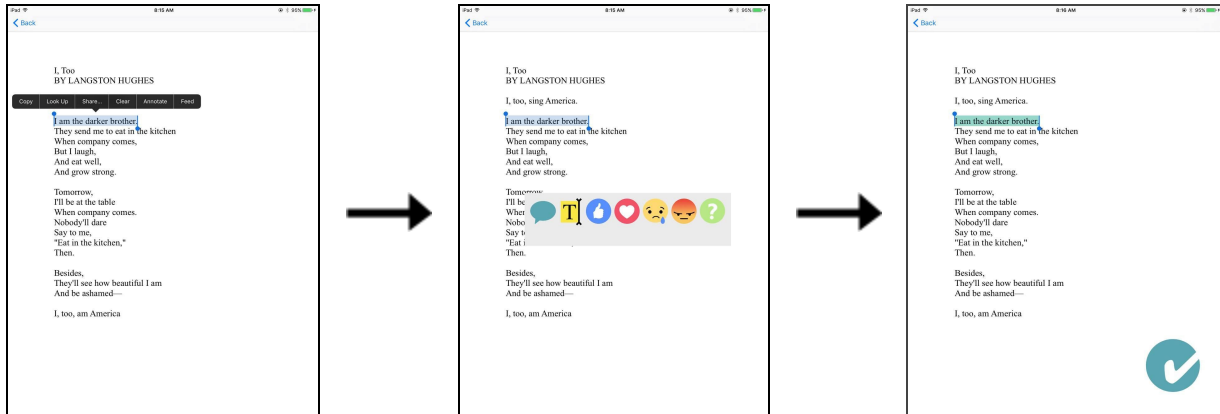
iPad 8:15 AM 95%
Back

I, Too
BY LANGSTON HUGHES

Copy | Look Up | Share... | Clear | Annotate | Feed

I am the darker brother.
They send me to eat in the kitchen
When company comes,
But I laugh,
And eat well,
And grow strong.

Tomorrow,
I'll be at the table
When company comes.
Nobody'll dare
Say to me,
"Eat in the kitchen,"
Then.

Besides,
They'll see how beautiful I am
And be ashamed—

I, too, am America

iPad 8:15 AM 95%
Back

I, Too
BY LANGSTON HUGHES

I, too, sing America.

I am the darker brother.
They send me to eat in the kitchen
When company comes,
But I laugh,
And eat well,
And grow strong.

Tomorrow,
I'll be
Wher
Nobo
Say t
"Eat i
Then.

T

Besides,
They'll see how beautiful I am
And be ashamed—

I, too, am America

iPad 8:16 AM 95%
Back

I, Too
BY LANGSTON HUGHES

I, too, sing America.

I am the darker brother.
They send me to eat in the kitchen
When company comes,
But I laugh,
And eat well,
And grow strong.

Tomorrow,
I'll be at the table
When company comes.
Nobody'll dare
Say to me,
"Eat in the kitchen,"
Then.

Besides,
They'll see how beautiful I am
And be ashamed—

I, too, am America